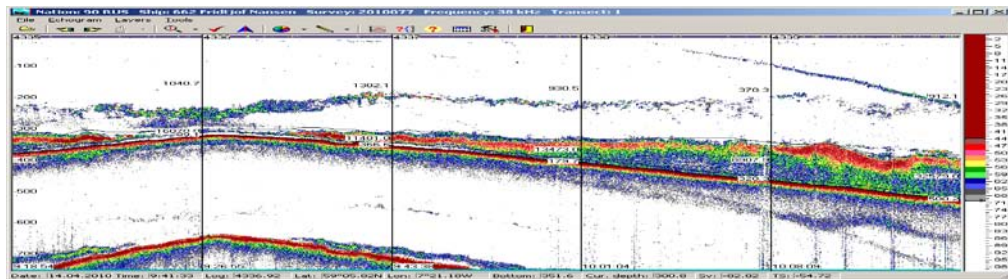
Nation: 90 RUS Ship: 662 Fridtjof Nansen Survey: 2010077 Frequency: 38 kHz Transect: 1

File Echogram Layers Tools

100

200

300

400

500

600

1040.7

1302.1

930.5

370.3

312.1

10:01:04

10:08:09

Date: 14.04.2010 Time: 9:41:33 Log: 4336.92 Lat: 59°05.92N Lon: 7°21.18W Bottom: 351.6 Cur. depth: 300.8 Sv: -82.02 TS: -54.72

2
5
8
11
14
17
20
23
26
29
32
35
38
41
44
47
50
53
56
59
62
65
68
71
74
77
80
83
86
89